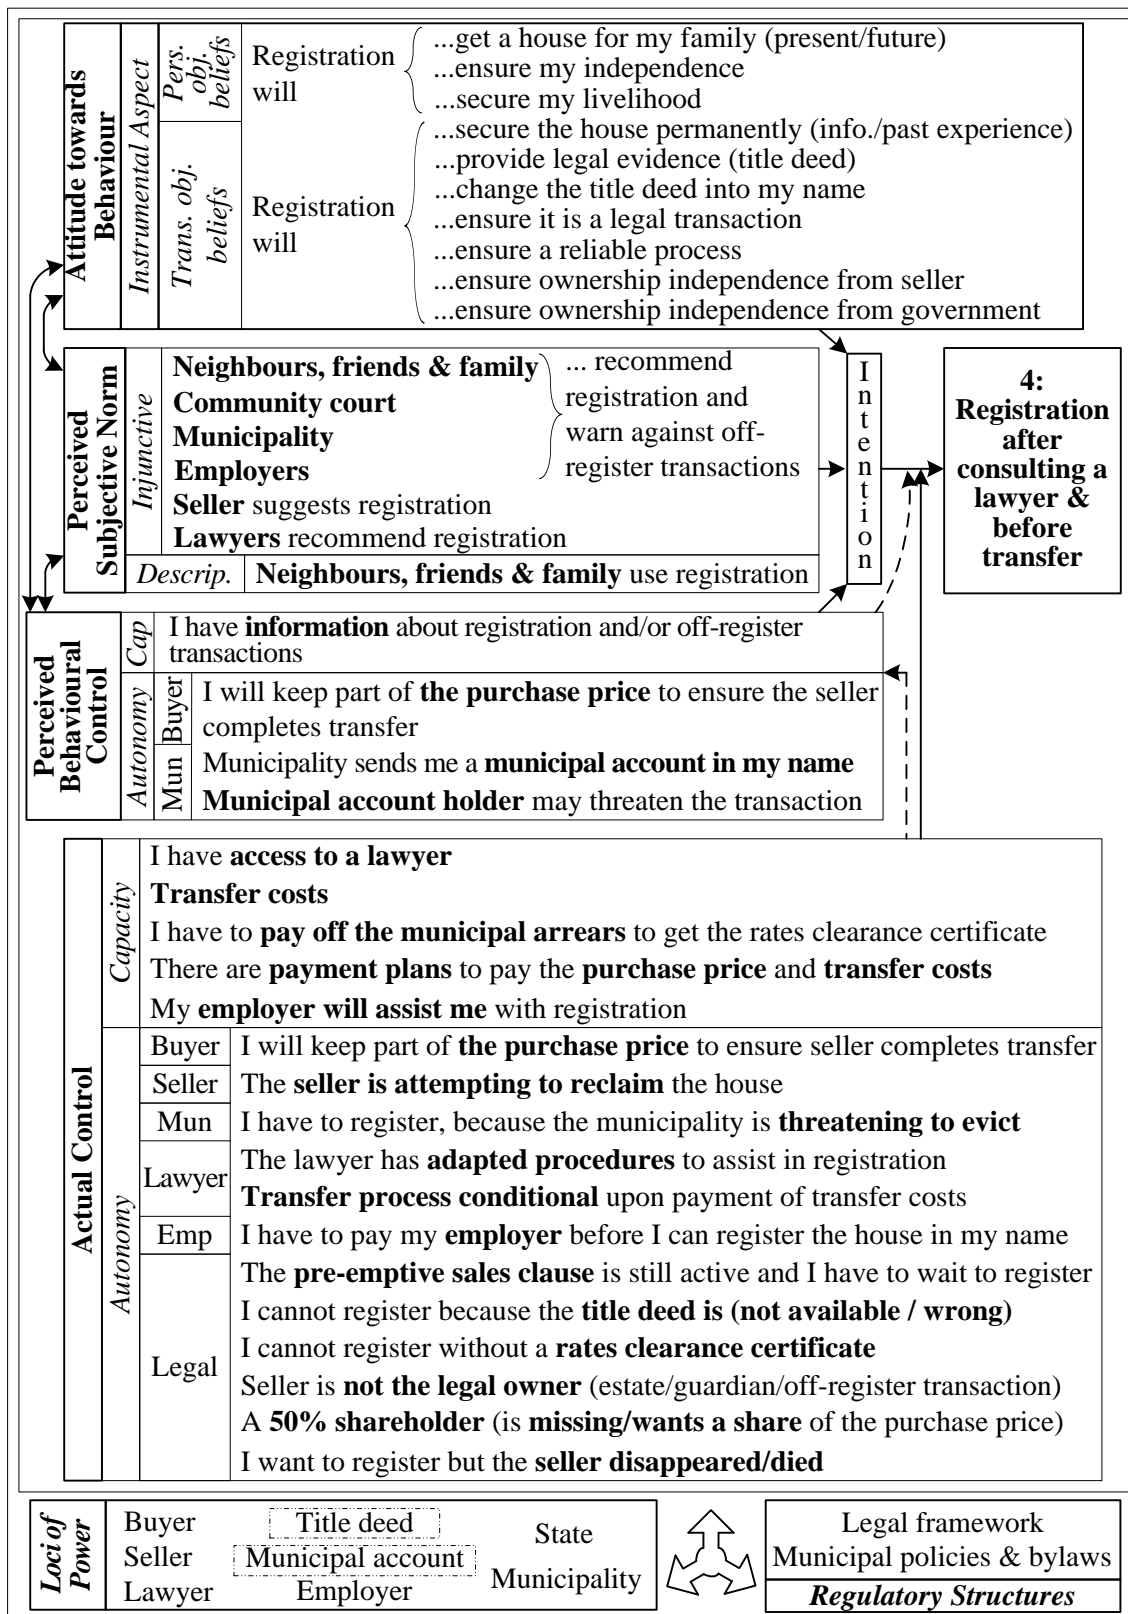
Attitude towards Behaviour

Instrumental Aspect

Pers. obj. beliefs

Registration will ...get a house for my family (present/future) ...ensure my independence ...secure my livelihood

Trans. obj. beliefs

Registration will ...secure the house permanently (info./past experience) ...provide legal evidence (title deed) ...change the title deed into my name ...ensure it is a legal transaction ...ensure a reliable process ...ensure ownership independence from seller ...ensure ownership independence from government

Perceived Subjective Norm

Injunctive

**Neighbours, friends & family**
**Community court**
**Municipality**
**Employers**
... recommend registration and warn against off-register transactions
**Seller** suggests registration
**Lawyers** recommend registration

Descrip. **Neighbours, friends & family** use registration

Intention

4: Registration after consulting a lawyer & before transfer

Perceived Behavioural Control

Cap I have **information** about registration and/or off-register transactions

Autonomy

Buyer I will keep part of **the purchase price** to ensure the seller completes transfer

Mun Municipality sends me a **municipal account in my name**
**Municipal account holder** may threaten the transaction

Actual Control

Capacity

I have **access to a lawyer**
**Transfer costs**
I have to **pay off the municipal arrears** to get the rates clearance certificate
There are **payment plans** to pay the **purchase price** and **transfer costs**
My **employer will assist me** with registration

Autonomy

| Buyer | I will keep part of **the purchase price** to ensure seller completes transfer |
|---|---|
| Seller | The **seller is attempting to reclaim** the house |
| Mun | I have to register, because the municipality is **threatening to evict** |
| Lawyer | The lawyer has **adapted procedures** to assist in registration<br>**Transfer process conditional** upon payment of transfer costs |
| Emp | I have to pay my **employer** before I can register the house in my name |
| Legal | The **pre-emptive sales clause** is still active and I have to wait to register<br>I cannot register because the **title deed is (not available / wrong)**<br>I cannot register without a **rates clearance certificate**<br>Seller is **not the legal owner** (estate/guardian/off-register transaction)<br>A **50% shareholder** (is **missing/wants a share** of the purchase price)<br>I want to register but the **seller disappeared/died** |

Loci of Power

Buyer
Seller
Lawyer
Title deed
Municipal account
Employer
State
Municipality

Legal framework
Municipal policies & bylaws
Regulatory Structures